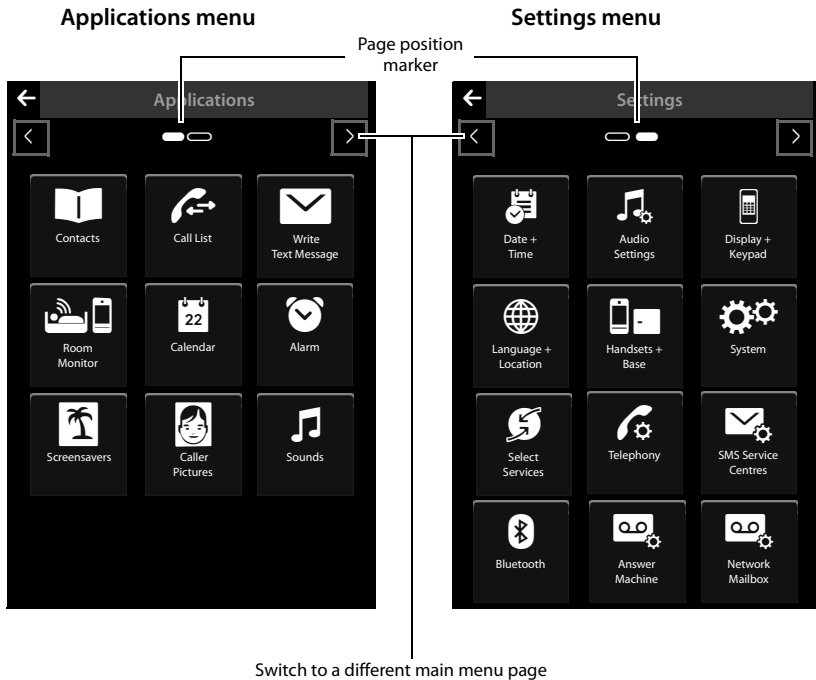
Applications menu

Settings menu

Page position marker

Applications

Contacts

Call List

Write Text Message

Room Monitor

22

Calendar

Alarm

Screensavers

Caller Pictures

Sounds

Settings

Date + Time

Audio Settings

Display + Keypad

Language + Location

Handsets + Base

System

Select Services

Telephony

SMS Service Centres

Bluetooth

Answer Machine

Network Mailbox

Switch to a different main menu page